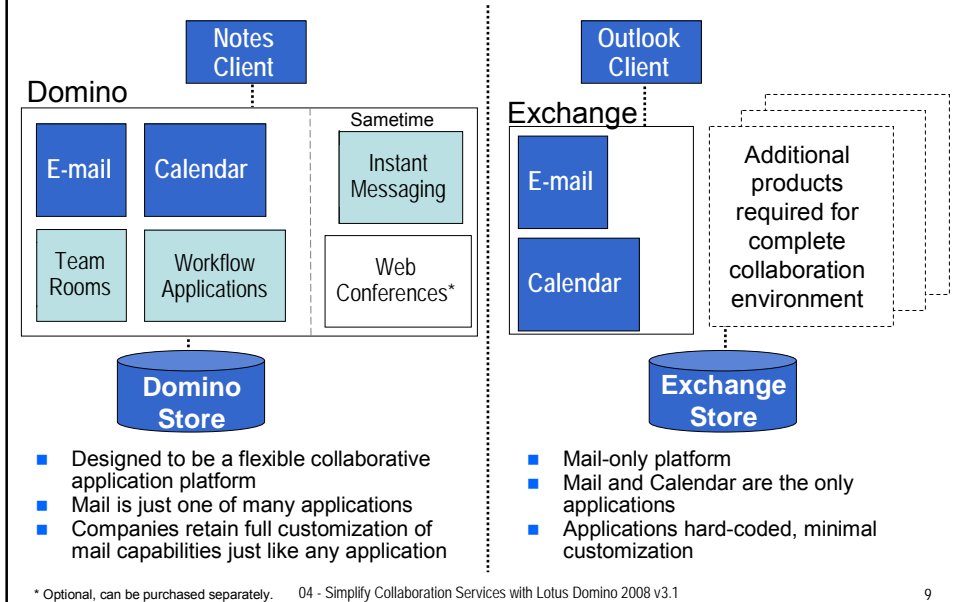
Notes Client

Domino

E-mail

Calendar

Sametime

Instant Messaging

Team Rooms

Workflow Applications

Web Conferences*

Domino Store

- Designed to be a flexible collaborative application platform
- Mail is just one of many applications
- Companies retain full customization of mail capabilities just like any application

Outlook Client

Exchange

E-mail

Calendar

Additional products required for complete collaboration environment

Exchange Store

- Mail-only platform
- Mail and Calendar are the only applications
- Applications hard-coded, minimal customization

* Optional, can be purchased separately.

04 - Simplify Collaboration Services with Lotus Domino 2008 v3.1

9